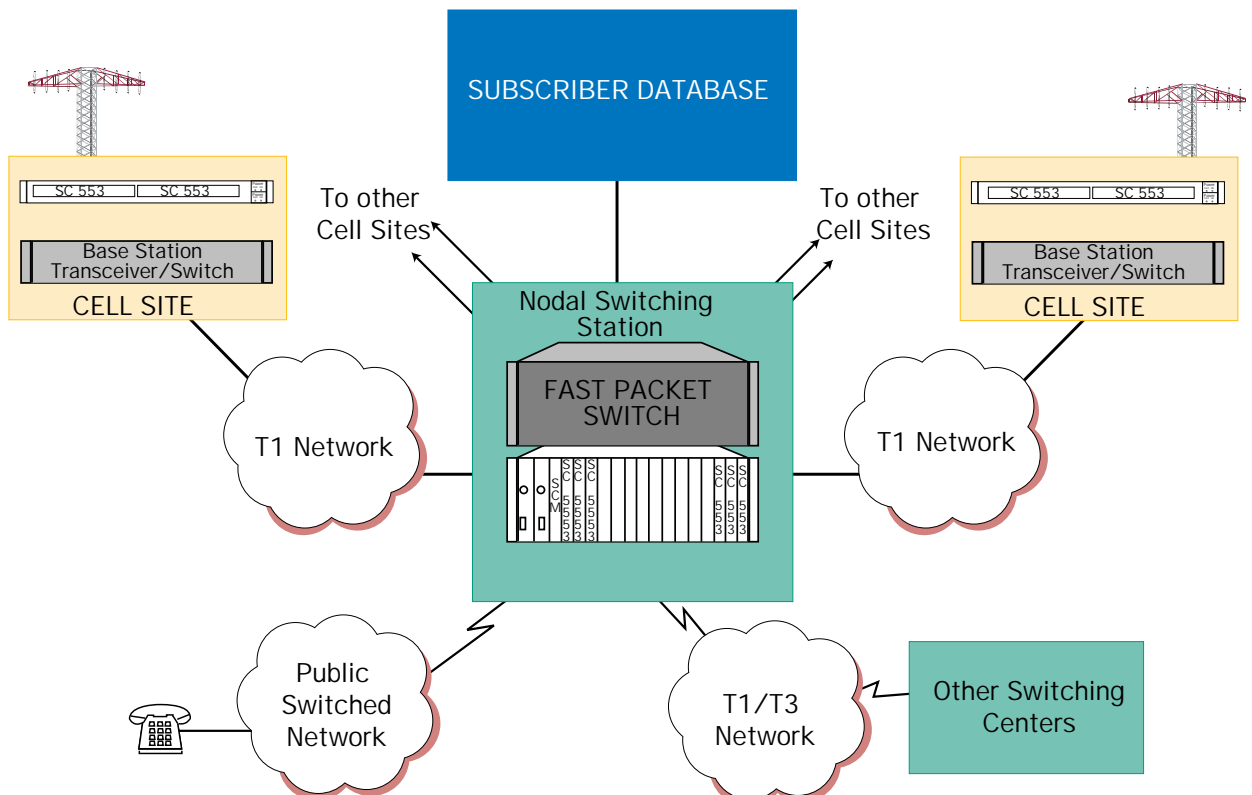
SUBSCRIBER DATABASE

SC 553 SC 553

Base Station Transceiver/Switch

CELL SITE

To other Cell Sites

To other Cell Sites

SC 553 SC 553

Base Station Transceiver/Switch

CELL SITE

Nodal Switching Station

FAST PACKET SWITCH

SCM

SC 553

SC 553

SC 553

SC 553

SC 553

SC 553

T1 Network

T1 Network

Public Switched Network

T1/T3 Network

Other Switching Centers